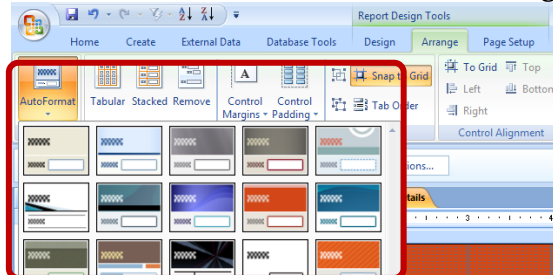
Report Design Tools

Home Create External Data Database Tools Design Arrange Page Setup

AutoFormat Tabular Stacked Remove Control Margins Control Padding Snap to Grid Tab Order To Grid Top Left Bottom Right Control Alignment

tions...

tails